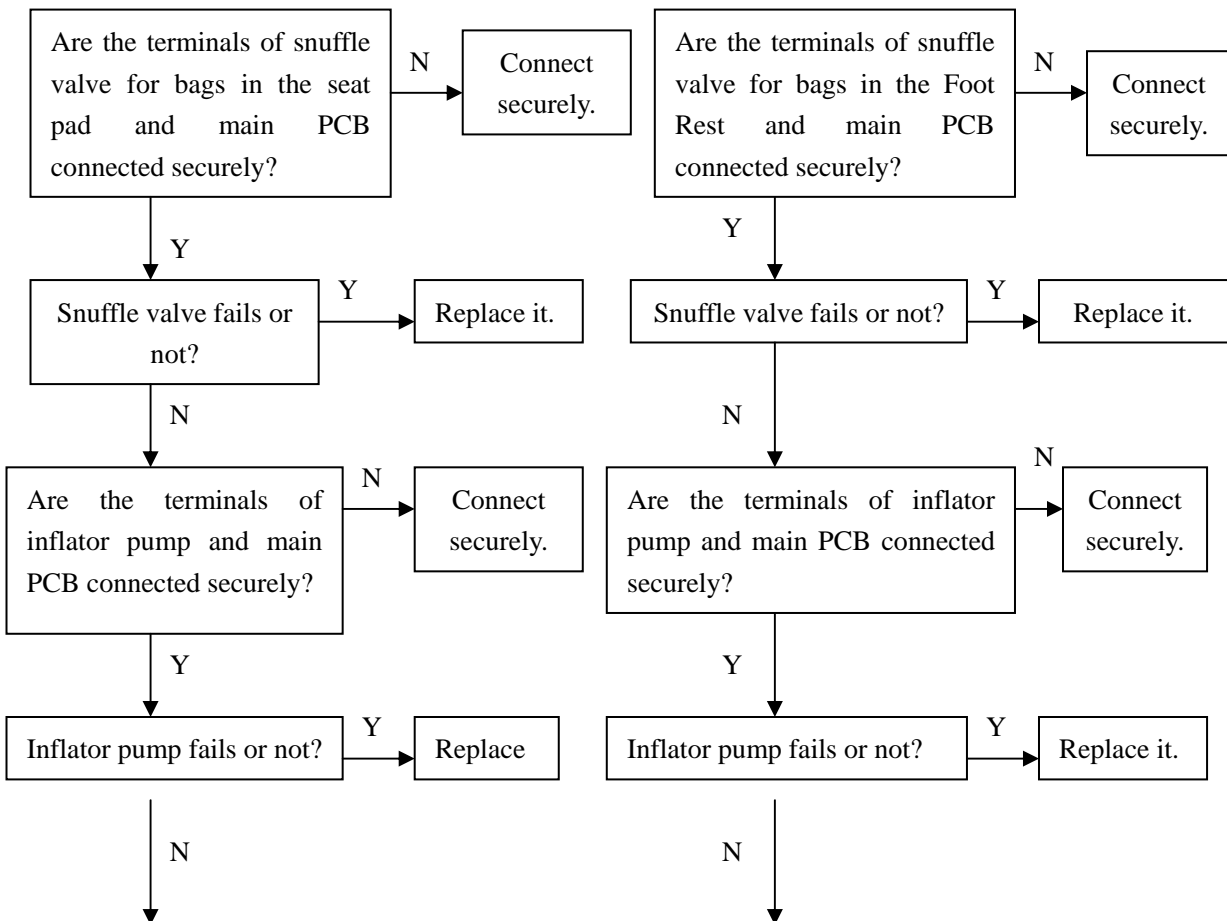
Are the terminals of snuffle valve for bags in the seat pad and main PCB connected securely?

N

Connect securely.

Y

Snuffle valve fails or not?

Y

Replace it.

N

Are the terminals of inflator pump and main PCB connected securely?

N

Connect securely.

Y

Inflator pump fails or not?

Y

Replace

N

Are the terminals of snuffle valve for bags in the Foot Rest and main PCB connected securely?

N

Connect securely.

Y

Snuffle valve fails or not?

Y

Replace it.

N

Are the terminals of inflator pump and main PCB connected securely?

N

Connect securely.

Y

Inflator pump fails or not?

Y

Replace it.

N